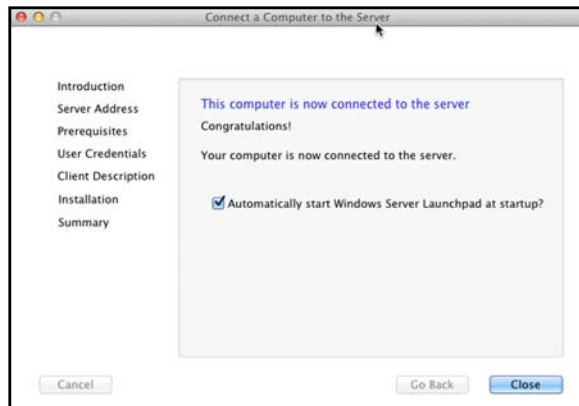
Connect a Computer to the Server

Introduction
Server Address
Prerequisites
User Credentials
Client Description
Installation
Summary

This computer is now connected to the server

Congratulations!

Your computer is now connected to the server.

Automatically start Windows Server Launchpad at startup?

Cancel

Go Back

Close